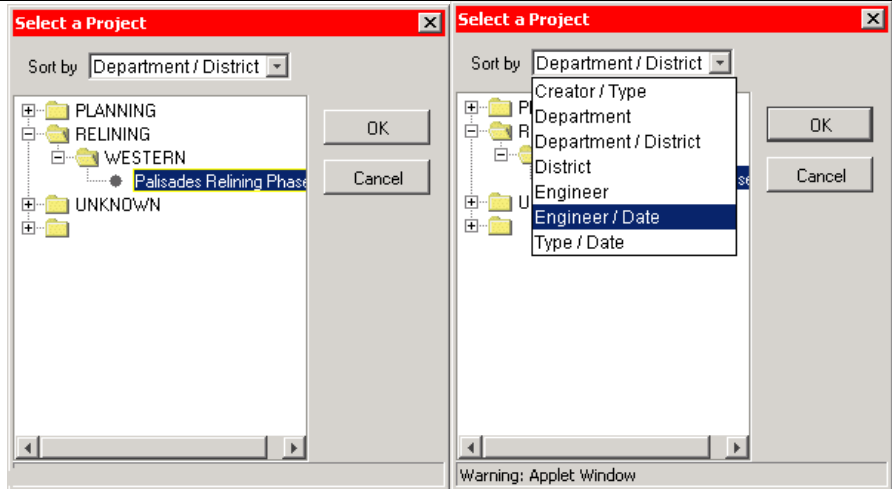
Select a Project

Sort by Department / District

PLANNING
RELINING
WESTERN
Palisades Relining Phase
UNKNOWN

OK

Cancel

Select a Project

Sort by Department / District

Creator / Type
Department
Department / District
District
Engineer
Engineer / Date
Type / Date

OK

Cancel

Warning: Applet Window